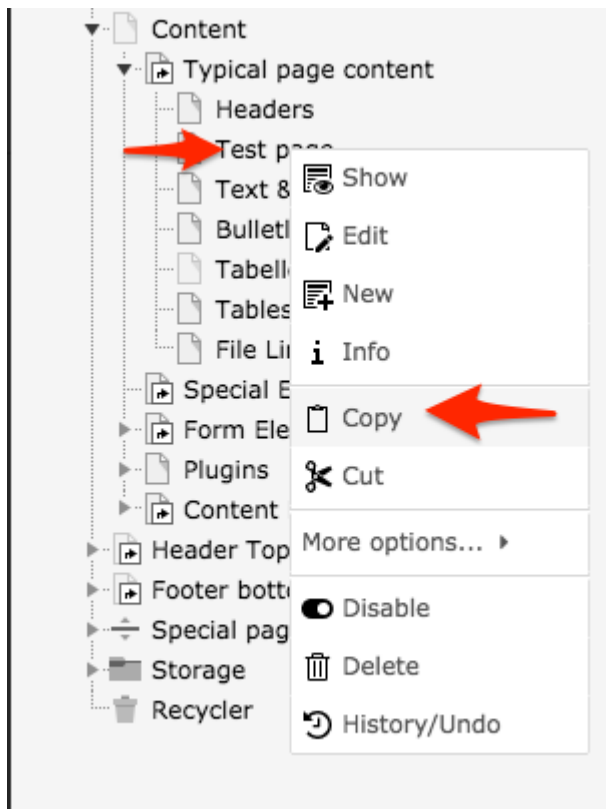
Content
Typical page content
Headers
Test page
Text &
Bulletl
Tabell
Tables
File Li
Special E
Form Ele
Plugins
Content
Header Top
Footer botto
Special pag
Storage
Recycler

Show
Edit
New
Info
Copy
Cut
More options...
Disable
Delete
History/Undo